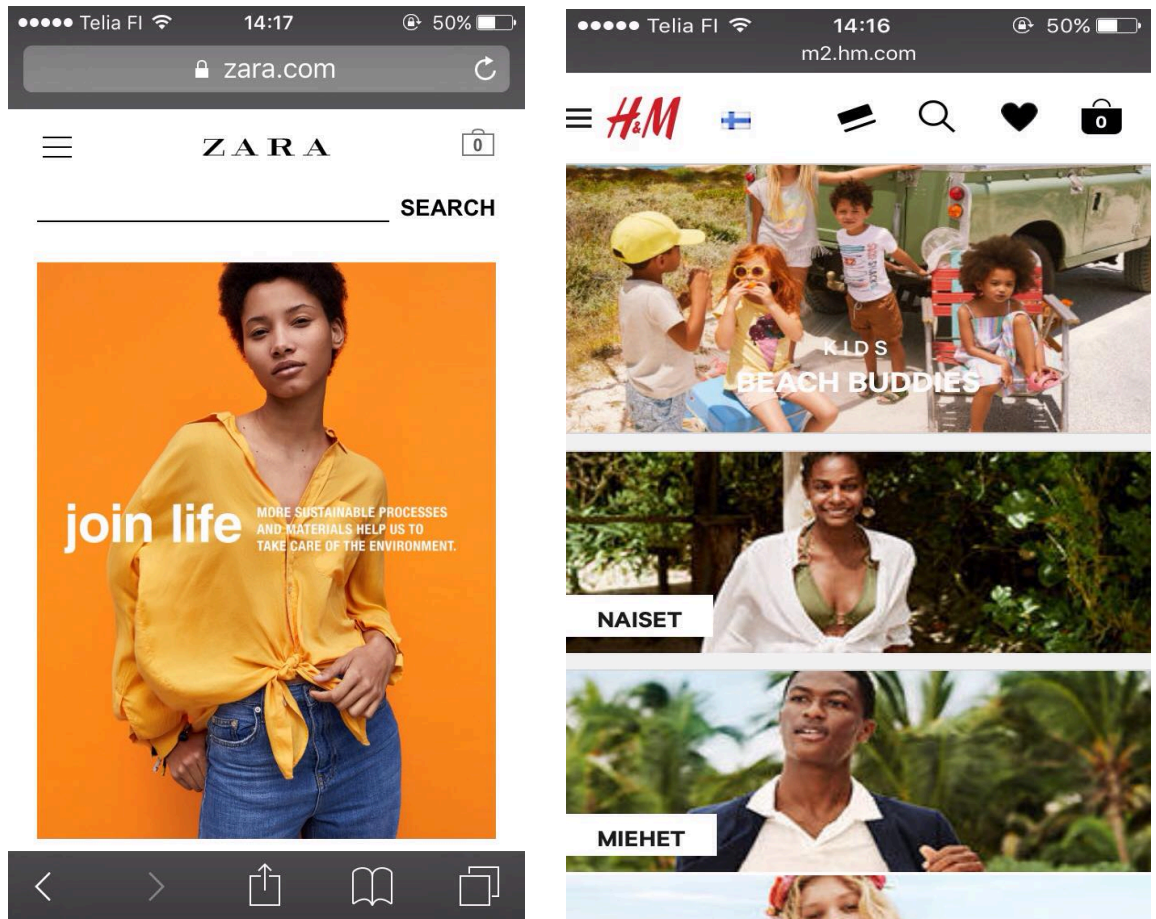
●●●●● Telia FI 14:17 50%

zara.com

ZARA

0

SEARCH

join life MORE SUSTAINABLE PROCESSES AND MATERIALS HELP US TO TAKE CARE OF THE ENVIRONMENT.

●●●●● Telia FI 14:16 50%

m2.hm.com

H&M

0

KIDS
BEACH BUDDIES

NAISET

MIEHET